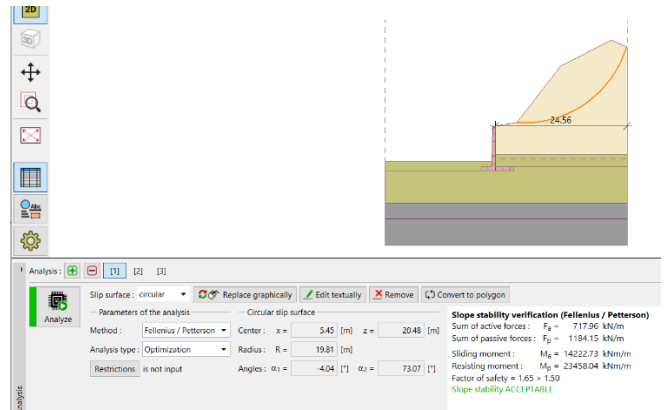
2D

3D

24.56

Analysis : [1] [2] [3]

Analyze

Slip surface : circular

Replace graphically

Edit textually

Remove

Convert to polygon

Parameters of the analysis

Method : Fellenius / Petterson

Analysis type : Optimization

Restrictions is not input

Circular slip surface

Center : x = 5.45 [m] z = 20.48 [m]

Radius : R = 19.81 [m]

Angles : $\alpha_1$ = -4.04 [°] $\alpha_2$ = 73.07 [°]

Slope stability verification (Fellenius / Petterson)

Sum of active forces : $F_a$ = 717.96 kN/m

Sum of passive forces : $F_p$ = 1184.15 kN/m

Sliding moment : $M_a$ = 14222.73 kNm/m

Resisting moment : $M_p$ = 23458.04 kNm/m

Factor of safety = 1.65 > 1.50

Slope stability ACCEPTABLE

Analysis